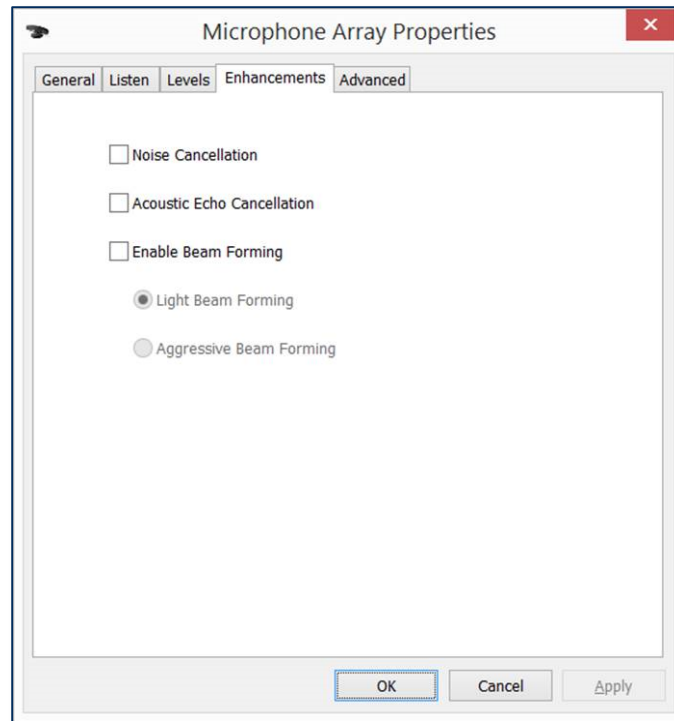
Microphone Array Properties

General | Listen | Levels | Enhancements | Advanced

Noise Cancellation

Acoustic Echo Cancellation

Enable Beam Forming

Light Beam Forming

Aggressive Beam Forming

OK | Cancel | Apply